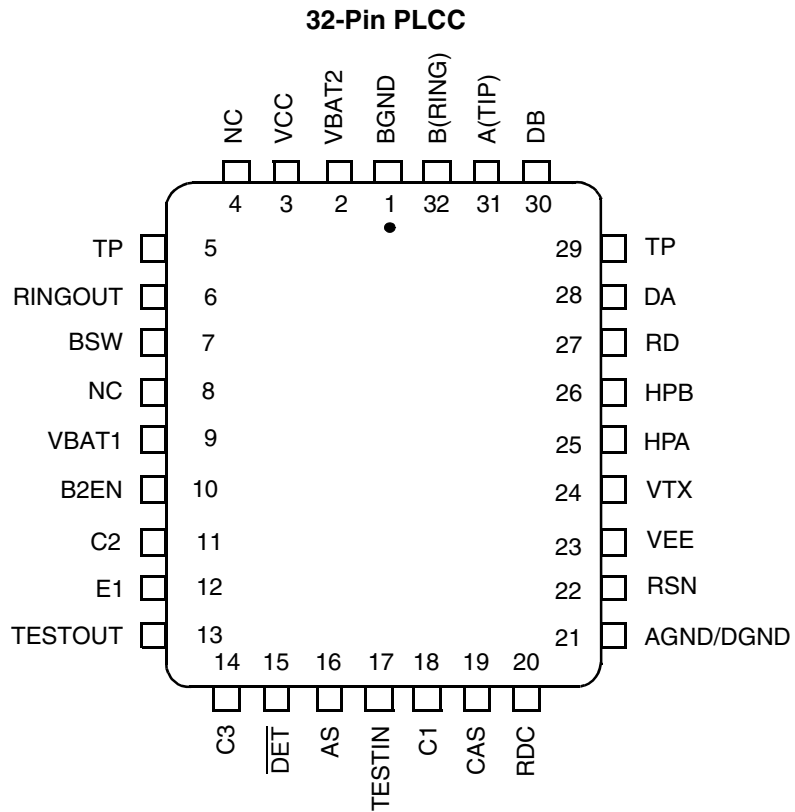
32-Pin PLCC

NC VCC VBAT2 BGND B(RING) A(TIP) DB

4 3 2 1 32 31 30

TP 5
RINGOUT 6
BSW 7
NC 8
VBAT1 9
B2EN 10
C2 11
E1 12
TESTOUT 13

29 TP
28 DA
27 RD
26 HPB
25 HPA
24 VTX
23 VEE
22 RSN
21 AGND/DGND

14 15 16 17 18 19 20

C3 $\overline{\text{DET}}$ AS TESTIN C1 CAS RDC